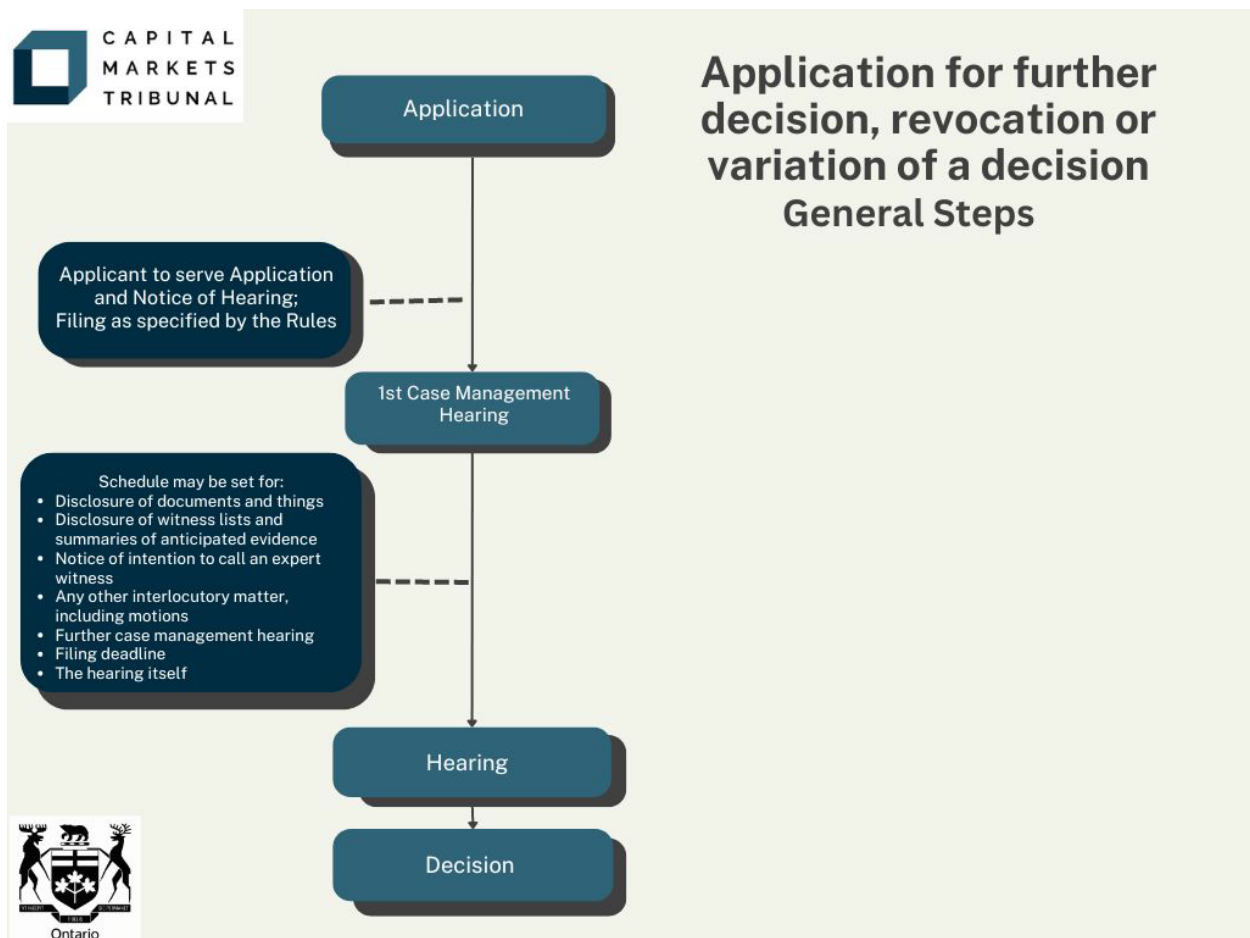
CAPITAL MARKETS TRIBUNAL

Application for further decision, revocation or variation of a decision
General Steps

Application

Applicant to serve Application and Notice of Hearing; Filing as specified by the Rules

1st Case Management Hearing

Schedule may be set for:
- Disclosure of documents and things
- Disclosure of witness lists and summaries of anticipated evidence
- Notice of intention to call an expert witness
- Any other interlocutory matter, including motions
- Further case management hearing
- Filing deadline
- The hearing itself

Hearing

Decision

Ontario